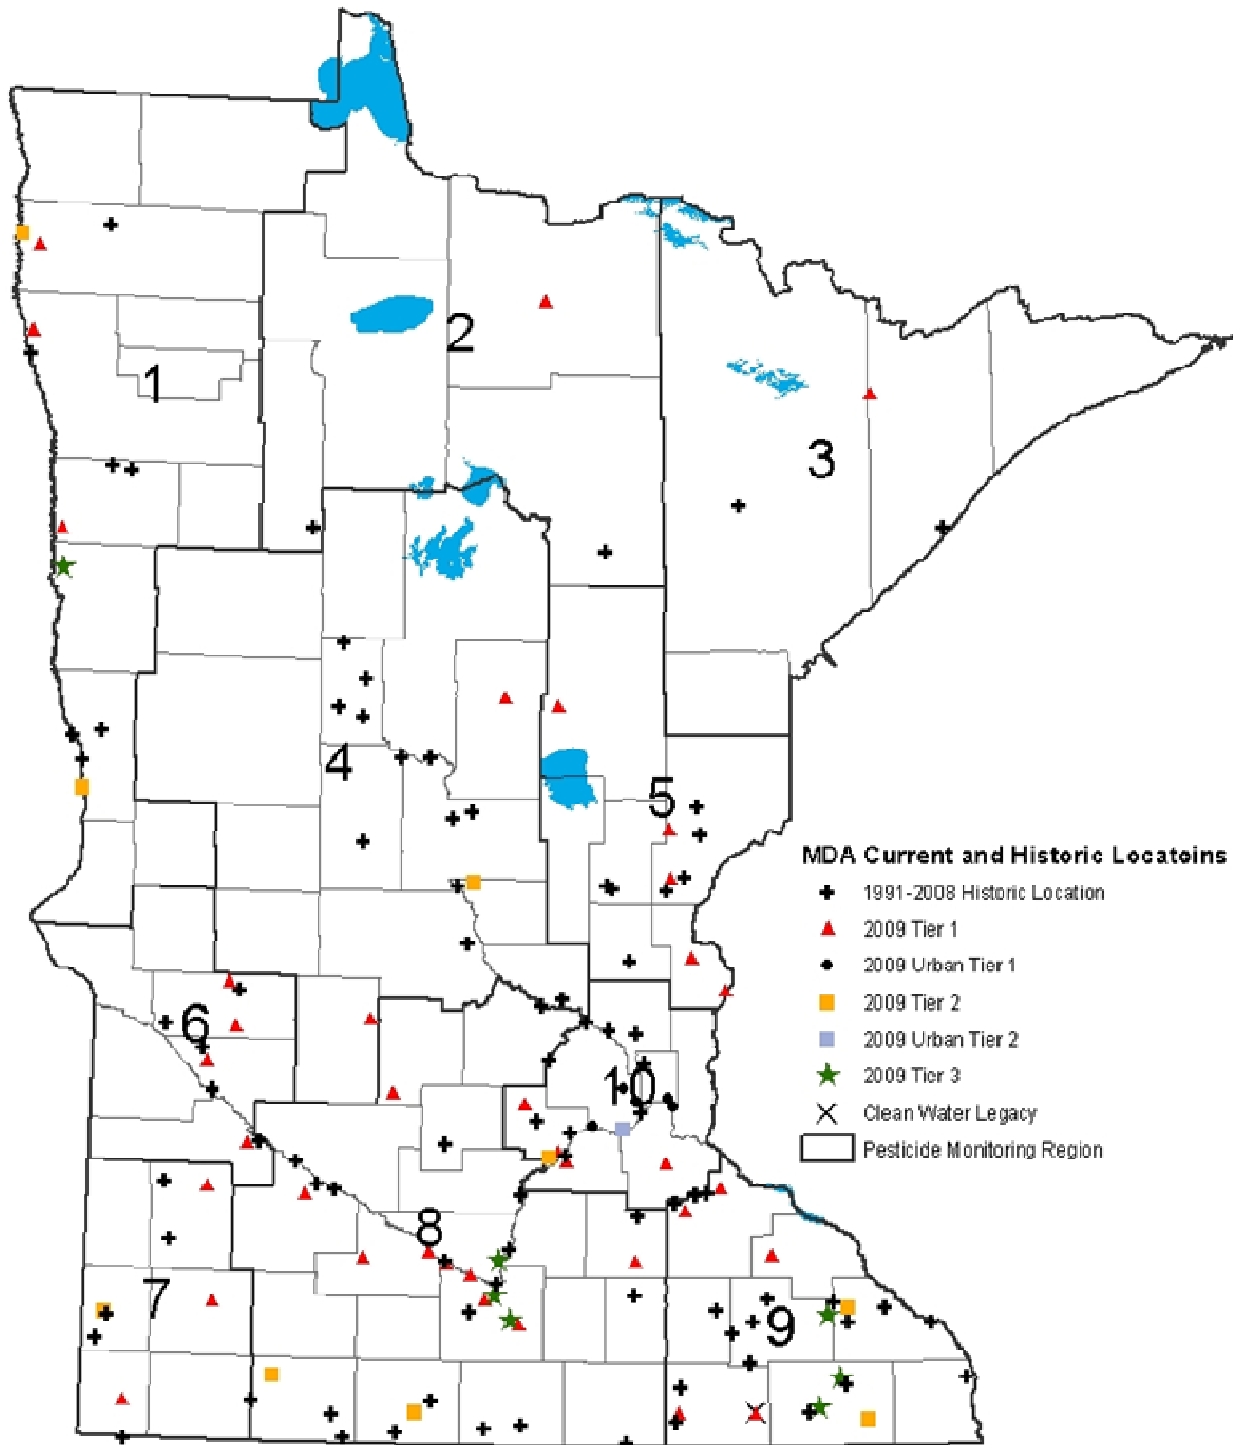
1
2
3
4
5
6
7
8
9
10

MDA Current and Historic Locatoins
1991-2008 Historic Location
2009 Tier 1
2009 Urban Tier 1
2009 Tier 2
2009 Urban Tier 2
2009 Tier 3
Clean Water Legacy
Pesticide Monitoring Region